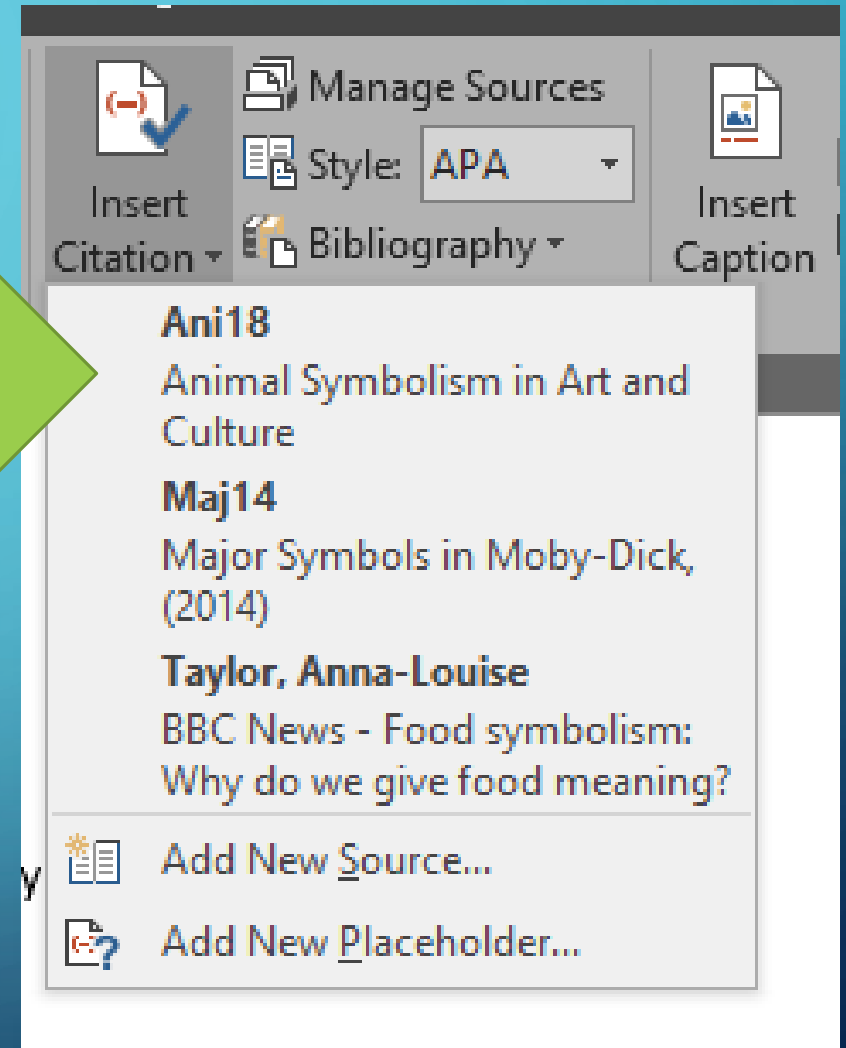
Insert Citation

Manage Sources

Style: APA

Bibliography

Insert Caption

**Ani18**
Animal Symbolism in Art and Culture

**Maj14**
Major Symbols in Moby-Dick, (2014)

**Taylor, Anna-Louise**
BBC News - Food symbolism: Why do we give food meaning?

Add New Source...

Add New Placeholder...

y